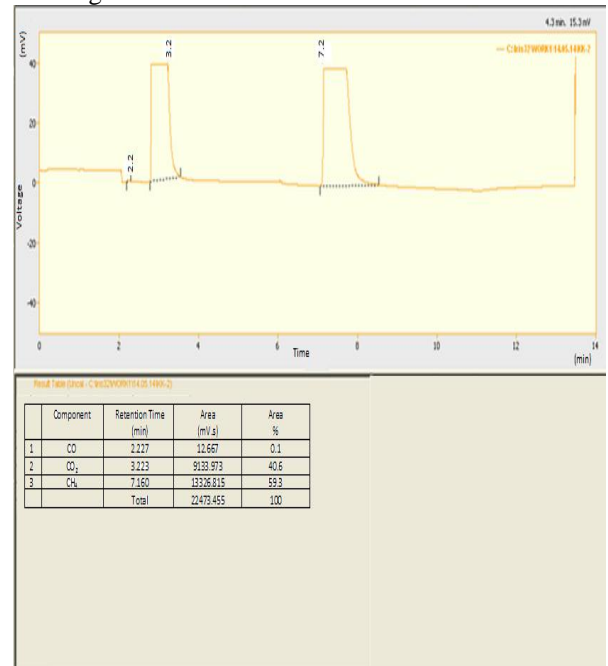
4.3 min. 15.3 mV

(mV)

— C:\bin32\WORK\1\4.05.14\KK-2

40

20

0

-20

-40

Voltage

2.2

3.2

7.2

0

2

4

6

Time

8

10

12

14

(min)

Result Table (Uncal - C:\bin32\WORK\1\4.05.14\KK-2)

| | Component | Retention Time (min) | Area (mV.s) | Area % |
|---|---|---|---|---|
| 1 | CO | 2.227 | 12.667 | 0.1 |
| 2 | $CO_2$ | 3.223 | 9133.973 | 40.6 |
| 3 | $CH_4$ | 7.160 | 13326.815 | 59.3 |
| | | Total | 22473.455 | 100 |